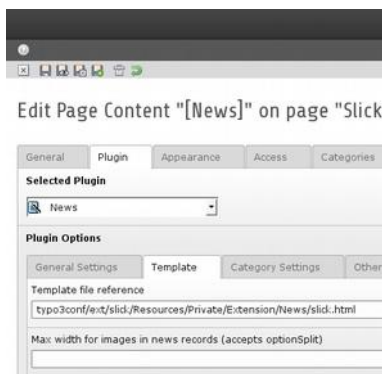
Edit Page Content "[News]" on page "Slick

General | Plugin | Appearance | Access | Categories

Selected Plugin

News

Plugin Options

General Settings | Template | Category Settings | Other

Template file reference

typo3conf/ext/slick/Resources/Private/Extension/News/slick.html

Max width for images in news records (accepts optionSplit)